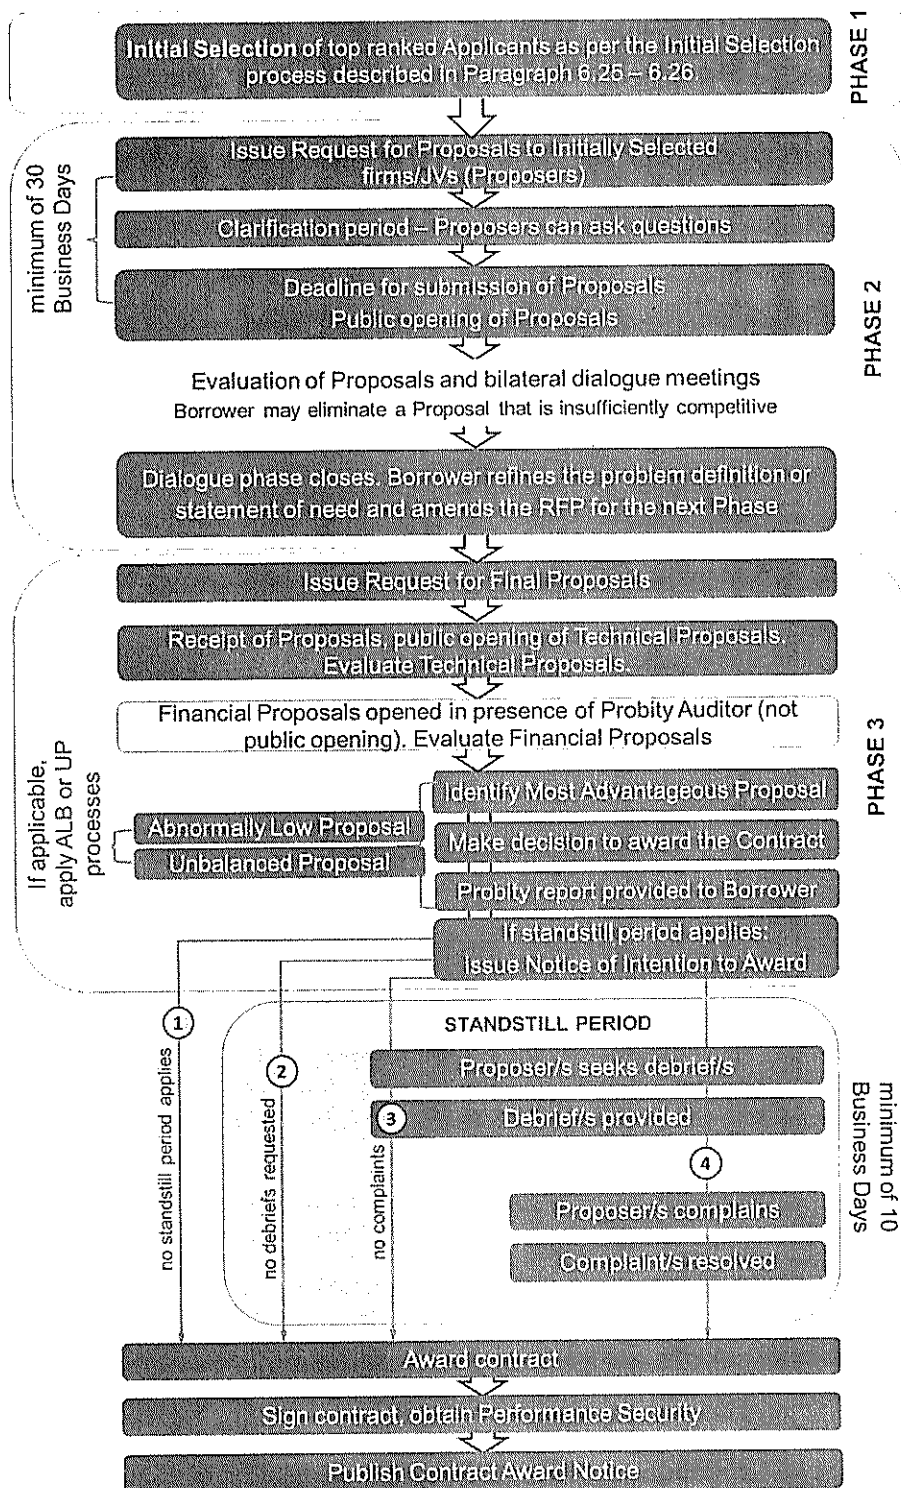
PHASE 1

Initial Selection of top ranked Applicants as per the Initial Selection process described in Paragraph 6.25 – 6.26.

minimum of 30 Business Days

PHASE 2

Issue Request for Proposals to Initially Selected firms/JVs (Proposers)

Clarification period – Proposers can ask questions

Deadline for submission of Proposals
Public opening of Proposals

Evaluation of Proposals and bilateral dialogue meetings
Borrower may eliminate a Proposal that is insufficiently competitive

Dialogue phase closes. Borrower refines the problem definition or statement of need and amends the RFP for the next Phase

PHASE 3

Issue Request for Final Proposals

Receipt of Proposals, public opening of Technical Proposals. Evaluate Technical Proposals.

Financial Proposals opened in presence of Probity Auditor (not public opening). Evaluate Financial Proposals

If applicable, apply ALB or UP processes

Abnormally Low Proposal

Unbalanced Proposal

Identify Most Advantageous Proposal

Make decision to award the Contract

Probity report provided to Borrower

If standstill period applies: Issue Notice of Intention to Award

1 no standstill period applies

2 no debriefs requested

3 no complaints

4

STANDSTILL PERIOD

minimum of 10 Business Days

Proposer/s seeks debrief/s

Debrief/s provided

Proposer/s complains

Complaint/s resolved

Award contract

Sign contract, obtain Performance Security

Publish Contract Award Notice